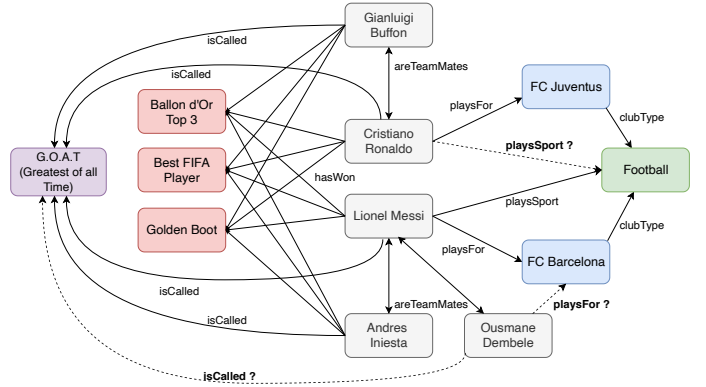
Gianluigi Buffon

isCalled

isCalled

areTeamMates

FC Juventus

playsFor

Ballon d'Or Top 3

Cristiano Ronaldo

clubType

playsSport ?

G.O.A.T (Greatest of all Time)

Best FIFA Player

hasWon

Football

playsSport

Golden Boot

Lionel Messi

clubType

playsFor

FC Barcelona

isCalled

areTeamMates

playsFor ?

isCalled

Andres Iniesta

Ousmane Dembele

isCalled ?